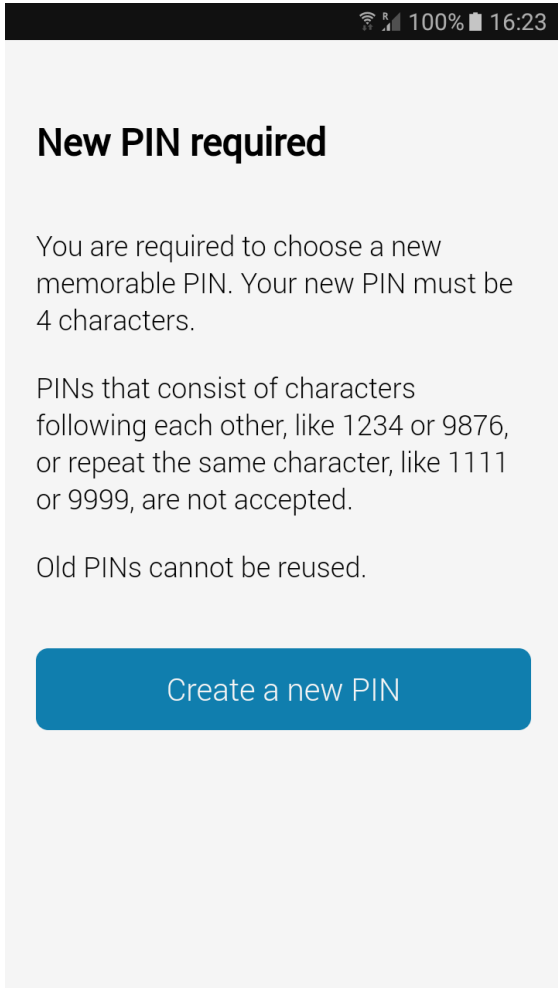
100% 16:23

New PIN required

You are required to choose a new memorable PIN. Your new PIN must be 4 characters.

PINs that consist of characters following each other, like 1234 or 9876, or repeat the same character, like 1111 or 9999, are not accepted.

Old PINs cannot be reused.

Create a new PIN